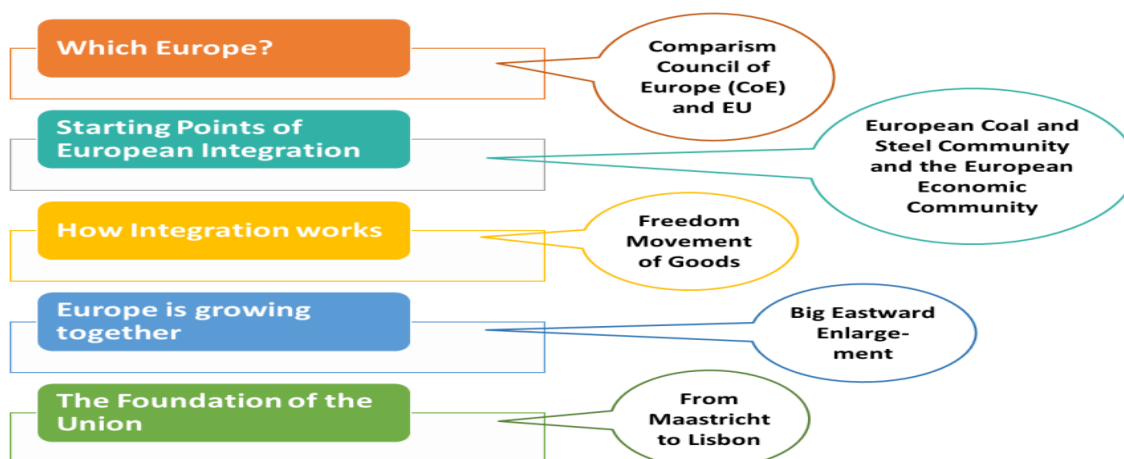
Which Europe?

Comparism Council of Europe (CoE) and EU

Starting Points of European Integration

European Coal and Steel Community and the European Economic Community

How Integration works

Freedom Movement of Goods

Europe is growing together

Big Eastward Enlarge-ment

The Foundation of the Union

From Maastricht to Lisbon